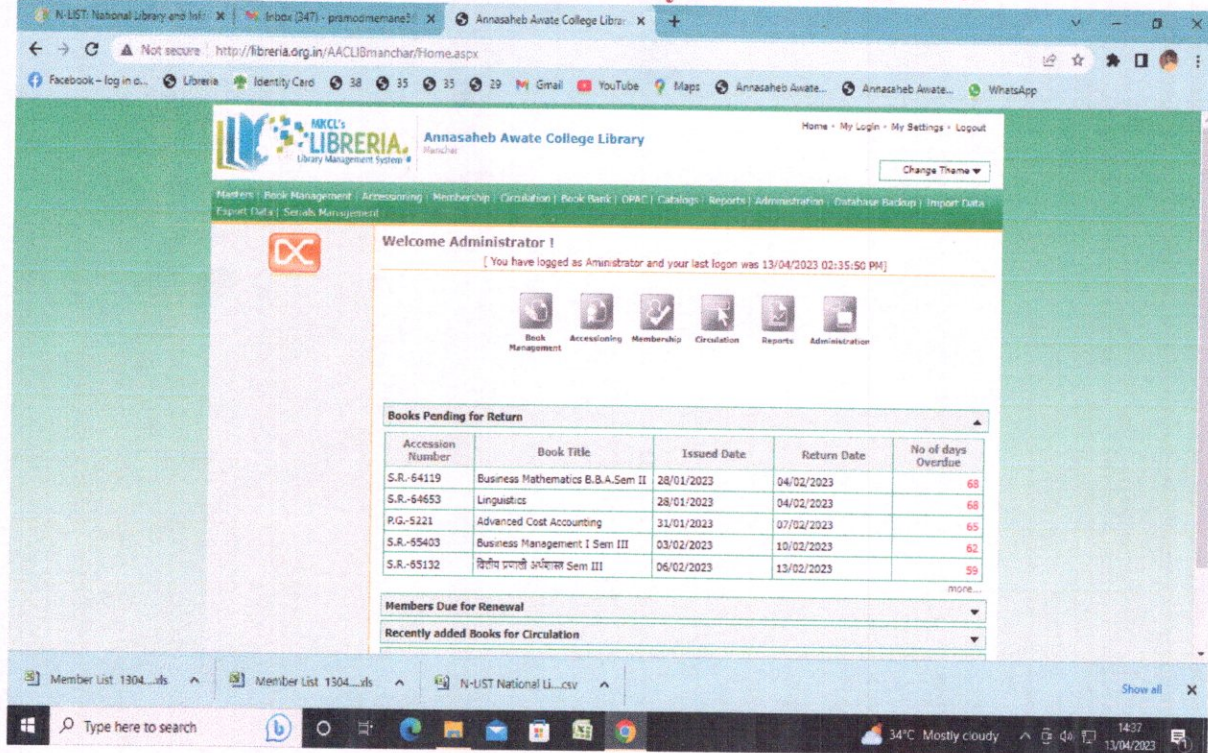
N-LIST: National Library and Inf × | Inbox (347) - pramodmemane3 × | Annasaheb Awate College Librar × | +

Not secure | http://libreria.org.in/AACLIBmanchar/Home.aspx

Facebook – log in o... | Libreria | Identity Card | 38 | 35 | 35 | 29 | Gmail | YouTube | Maps | Annasaheb Awate... | Annasaheb Awate... | WhatsApp

MKCL's LIBRERIA. Library Management System | Annasaheb Awate College Library | Manchar

Home - My Login - My Settings - Logout

Change Theme

Masters | Book Management | Accessioning | Membership | Circulation | Book Bank | OPAC | Catalogs | Reports | Administration | Database Backup | Import Data | Export Data | Serials Management

Welcome Administrator !

[ You have logged as Aministrator and your last logon was 13/04/2023 02:35:50 PM]

Book Management | Accessioning | Membership | Circulation | Reports | Administration

Books Pending for Return

| Accession Number | Book Title | Issued Date | Return Date | No of days Overdue |
|---|---|---|---|---|
| S.R.-64119 | Business Mathematics B.B.A.Sem II | 28/01/2023 | 04/02/2023 | 68 |
| S.R.-64653 | Linguistics | 28/01/2023 | 04/02/2023 | 68 |
| P.G.-5221 | Advanced Cost Accounting | 31/01/2023 | 07/02/2023 | 65 |
| S.R.-65403 | Business Management I Sem III | 03/02/2023 | 10/02/2023 | 62 |
| S.R.-65132 | वित्तीय प्रणाली अर्थशास्त्र Sem III | 06/02/2023 | 13/02/2023 | 59 |

more...

Members Due for Renewal

Recently added Books for Circulation

Member List 1304....xls | Member List 1304....xls | N-LIST National Li....csv | Show all

Type here to search

34°C Mostly cloudy | 14:37 | 13/04/2023